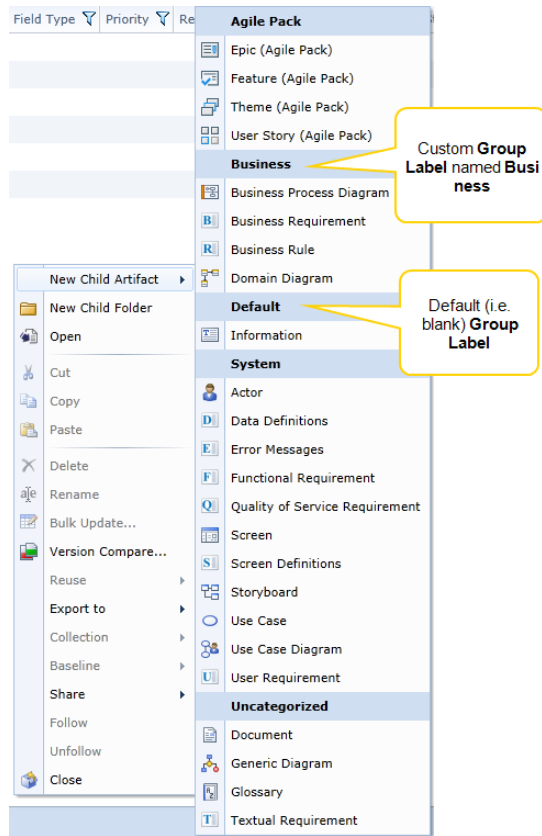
Field Type Priority Re

New Child Artifact
New Child Folder
Open
Cut
Copy
Paste
Delete
Rename
Bulk Update...
Version Compare...
Reuse
Export to
Collection
Baseline
Share
Follow
Unfollow
Close

Agile Pack
Epic (Agile Pack)
Feature (Agile Pack)
Theme (Agile Pack)
User Story (Agile Pack)
Business
Business Process Diagram
Business Requirement
Business Rule
Domain Diagram
Default
Information
System
Actor
Data Definitions
Error Messages
Functional Requirement
Quality of Service Requirement
Screen
Screen Definitions
Storyboard
Use Case
Use Case Diagram
User Requirement
Uncategorized
Document
Generic Diagram
Glossary
Textual Requirement

Custom **Group Label** named **Business**

Default (i.e. blank) **Group Label**